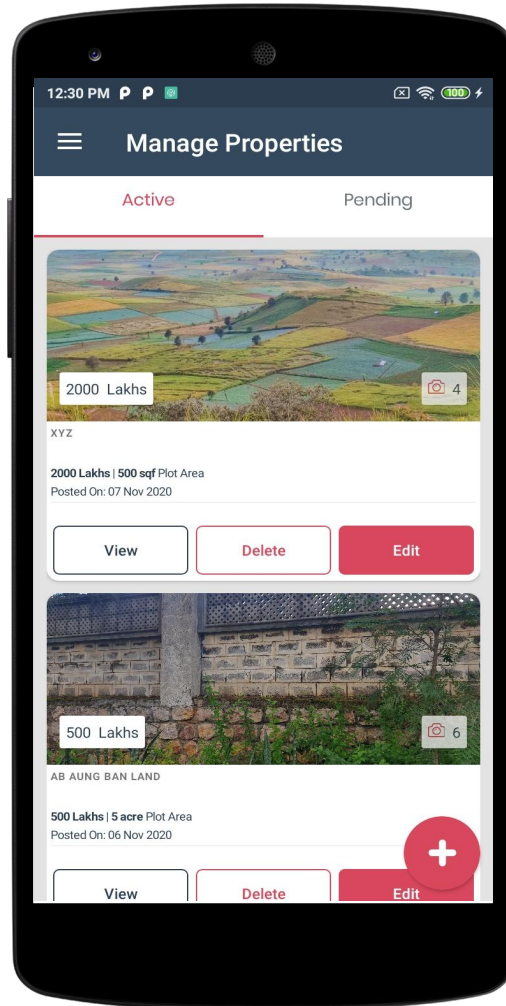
12:30 PM P P 100

Manage Properties

Active

Pending

2000 Lakhs

4

XYZ

2000 Lakhs | 500 sqf Plot Area

Posted On: 07 Nov 2020

View

Delete

Edit

500 Lakhs

6

AB AUNG BAN LAND

500 Lakhs | 5 acre Plot Area

Posted On: 06 Nov 2020

View

Delete

Edit